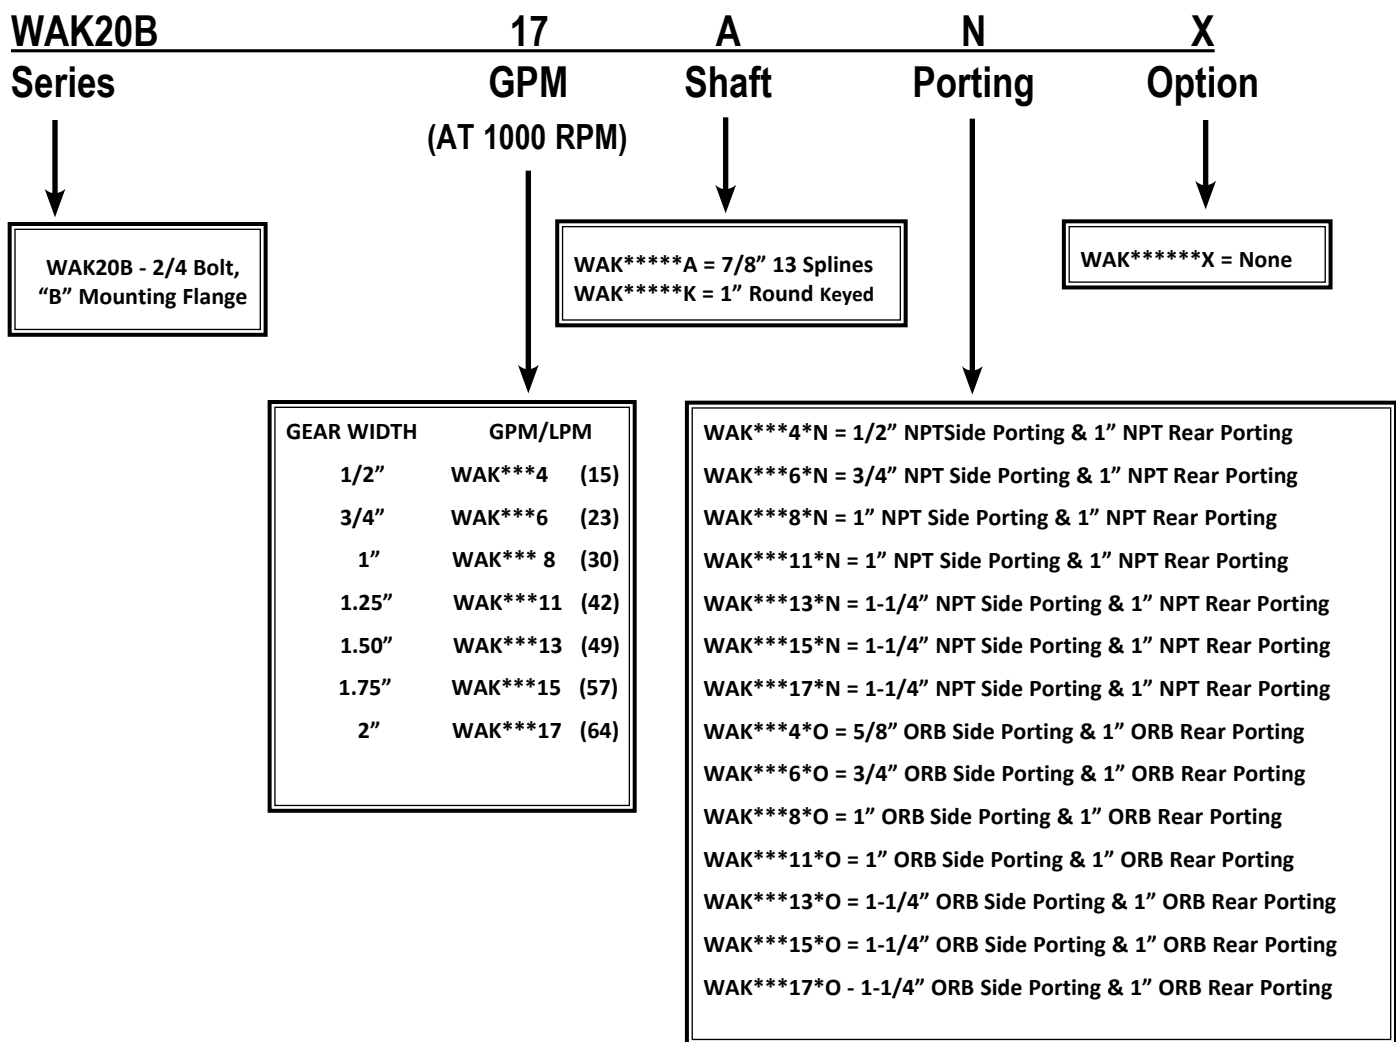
WAK20B 17 A N X

Series GPM Shaft Porting Option

(AT 1000 RPM)

WAK20B - 2/4 Bolt, "B" Mounting Flange

WAK*****A = 7/8" 13 Splines
WAK*****K = 1" Round Keyed

WAK******X = None

| GEAR WIDTH | GPM/LPM | |
|---|---|---|
| 1/2" | WAK***4 | (15) |
| 3/4" | WAK***6 | (23) |
| 1" | WAK*** 8 | (30) |
| 1.25" | WAK***11 | (42) |
| 1.50" | WAK***13 | (49) |
| 1.75" | WAK***15 | (57) |
| 2" | WAK***17 | (64) |

WAK***4*N = 1/2" NPTSide Porting & 1" NPT Rear Porting
WAK***6*N = 3/4" NPT Side Porting & 1" NPT Rear Porting
WAK***8*N = 1" NPT Side Porting & 1" NPT Rear Porting
WAK***11*N = 1" NPT Side Porting & 1" NPT Rear Porting
WAK***13*N = 1-1/4" NPT Side Porting & 1" NPT Rear Porting
WAK***15*N = 1-1/4" NPT Side Porting & 1" NPT Rear Porting
WAK***17*N = 1-1/4" NPT Side Porting & 1" NPT Rear Porting
WAK***4*O = 5/8" ORB Side Porting & 1" ORB Rear Porting
WAK***6*O = 3/4" ORB Side Porting & 1" ORB Rear Porting
WAK***8*O = 1" ORB Side Porting & 1" ORB Rear Porting
WAK***11*O = 1" ORB Side Porting & 1" ORB Rear Porting
WAK***13*O = 1-1/4" ORB Side Porting & 1" ORB Rear Porting
WAK***15*O = 1-1/4" ORB Side Porting & 1" ORB Rear Porting
WAK***17*O - 1-1/4" ORB Side Porting & 1" ORB Rear Porting